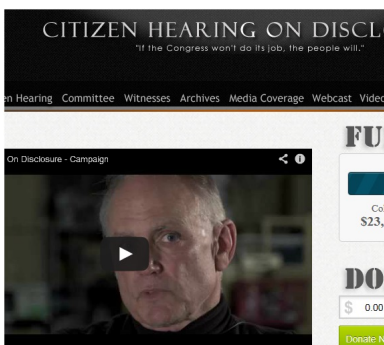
CITIZEN HEARING ON DISCL
"If the Congress won't do its job, the people will."

en Hearing Committee Witnesses Archives Media Coverage Webcast Vide

On Disclosure - Campaign

FU

Col
$23,

DO

$ 0.00

Donate N